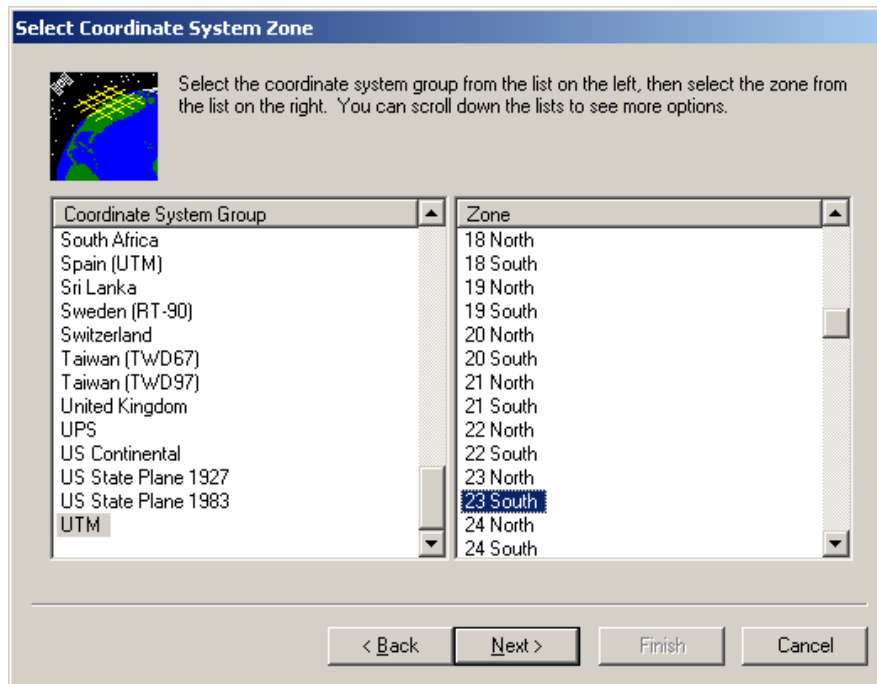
Select Coordinate System Zone

Select the coordinate system group from the list on the left, then select the zone from the list on the right. You can scroll down the lists to see more options.

Coordinate System Group
South Africa
Spain (UTM)
Sri Lanka
Sweden (RT-90)
Switzerland
Taiwan (TWD67)
Taiwan (TWD97)
United Kingdom
UPS
US Continental
US State Plane 1927
US State Plane 1983
UTM

Zone
18 North
18 South
19 North
19 South
20 North
20 South
21 North
21 South
22 North
22 South
23 North
23 South
24 North
24 South

< Back
Next >
Finish
Cancel